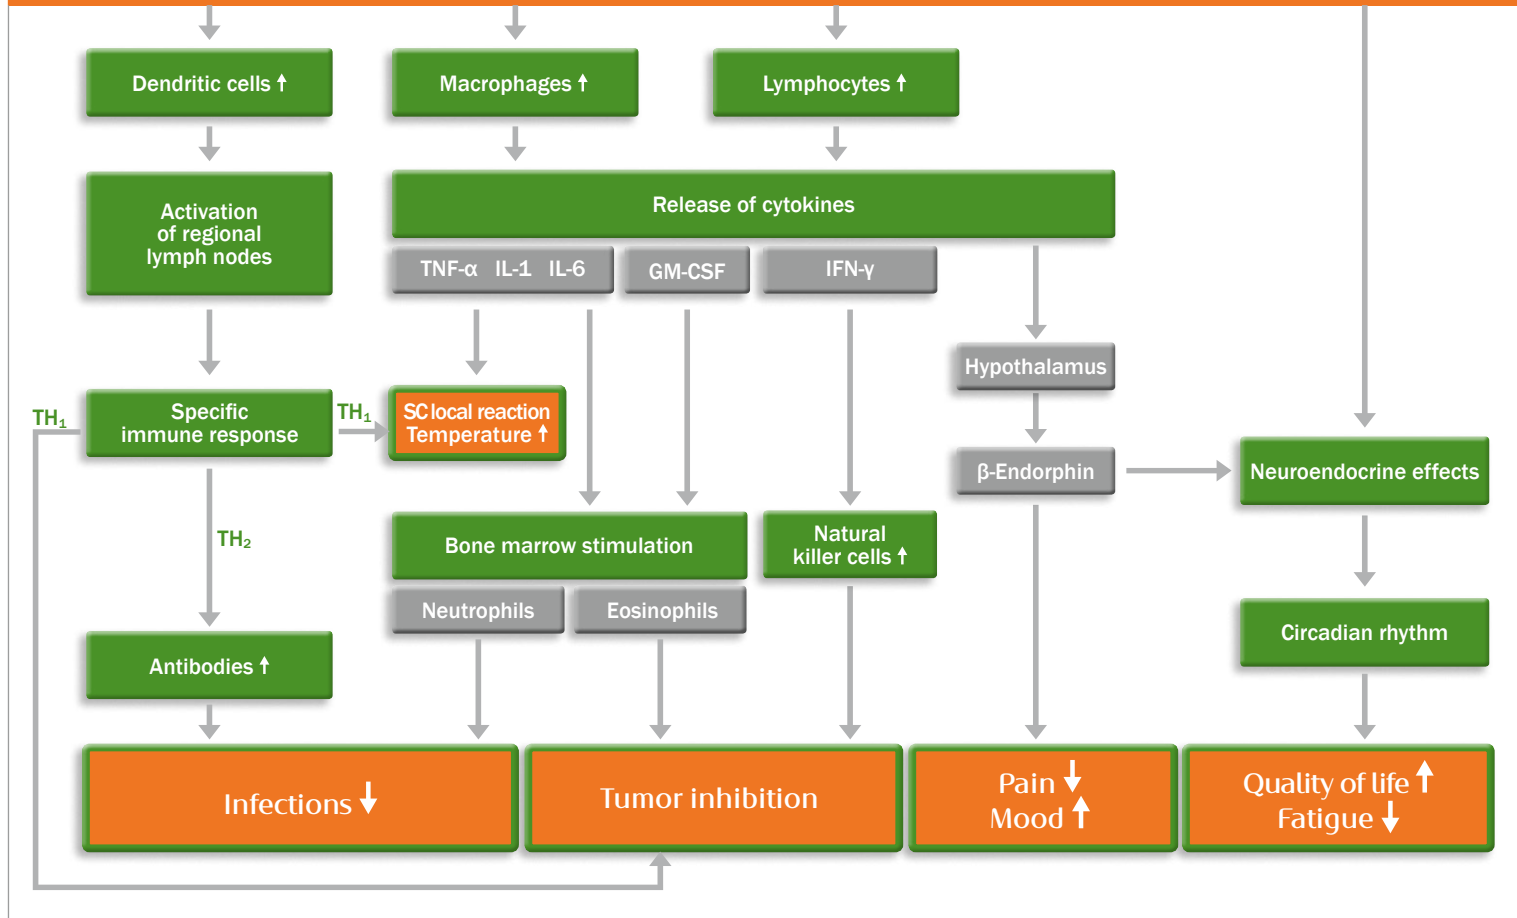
Dendritic cells ↑

Macrophages ↑

Lymphocytes ↑

Activation of regional lymph nodes

Release of cytokines

TNF-α IL-1 IL-6

GM-CSF

IFN-γ

Hypothalamus

TH$_1$

Specific immune response

TH$_1$

SC local reaction Temperature ↑

β-Endorphin

Neuroendocrine effects

TH$_2$

Bone marrow stimulation

Natural killer cells ↑

Neutrophils

Eosinophils

Circadian rhythm

Antibodies ↑

Infections ↓

Tumor inhibition

Pain ↓ Mood ↑

Quality of life ↑ Fatigue ↓